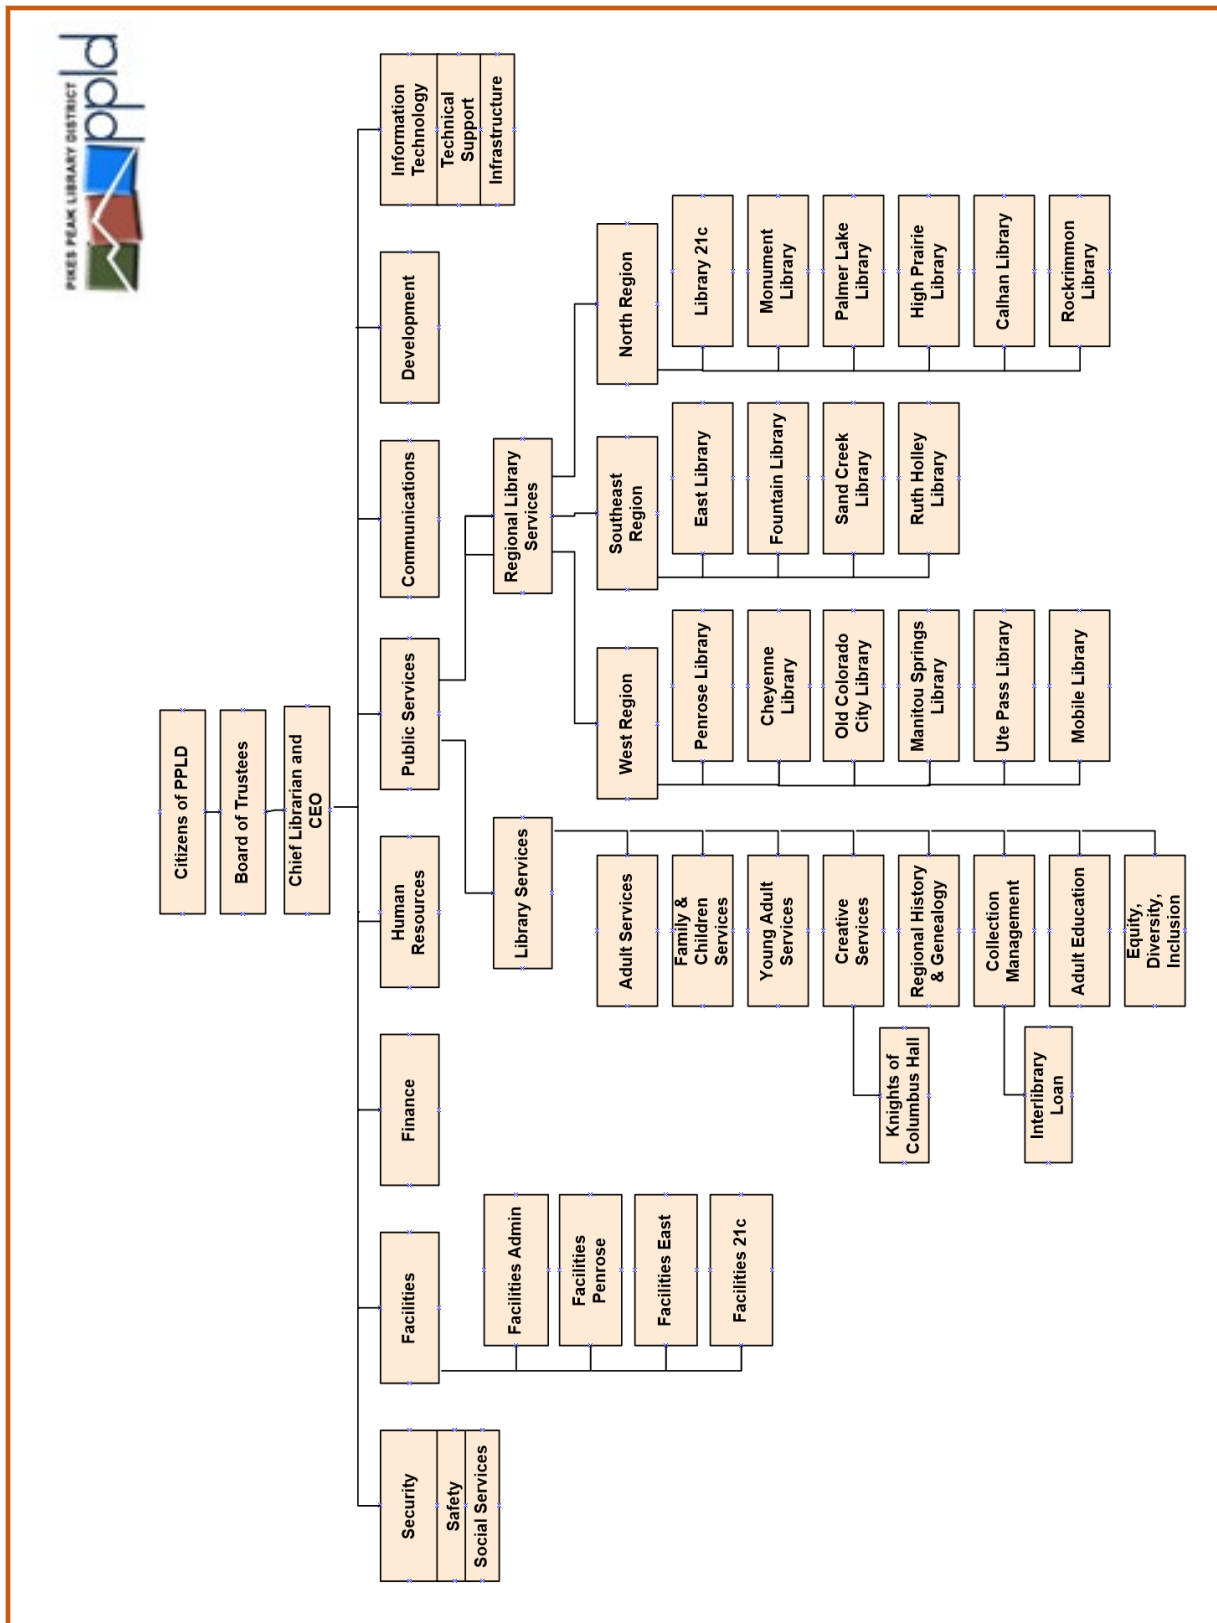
PIKES PEAK LIBRARY DISTRICT
ppld

Citizens of PPLD

Board of Trustees

Chief Librarian and CEO

Information Technology
Technical Support
Infrastructure

Development

Communications

Public Services

Human Resources

Finance

Facilities

Security
Safety
Social Services

Regional Library Services

Library Services

North Region

Southeast Region

West Region

Library 21c

Monument Library

Palmer Lake Library

High Prairie Library

Calhan Library

Rockrimmon Library

East Library

Fountain Library

Sand Creek Library

Ruth Holley Library

Penrose Library

Cheyenne Library

Old Colorado City Library

Manitou Springs Library

Ute Pass Library

Mobile Library

Adult Services

Family & Children Services

Young Adult Services

Creative Services

Regional History & Genealogy

Collection Management

Adult Education

Equity, Diversity, Inclusion

Knights of Columbus Hall

Interlibrary Loan

Facilities Admin

Facilities Penrose

Facilities East

Facilities 21c